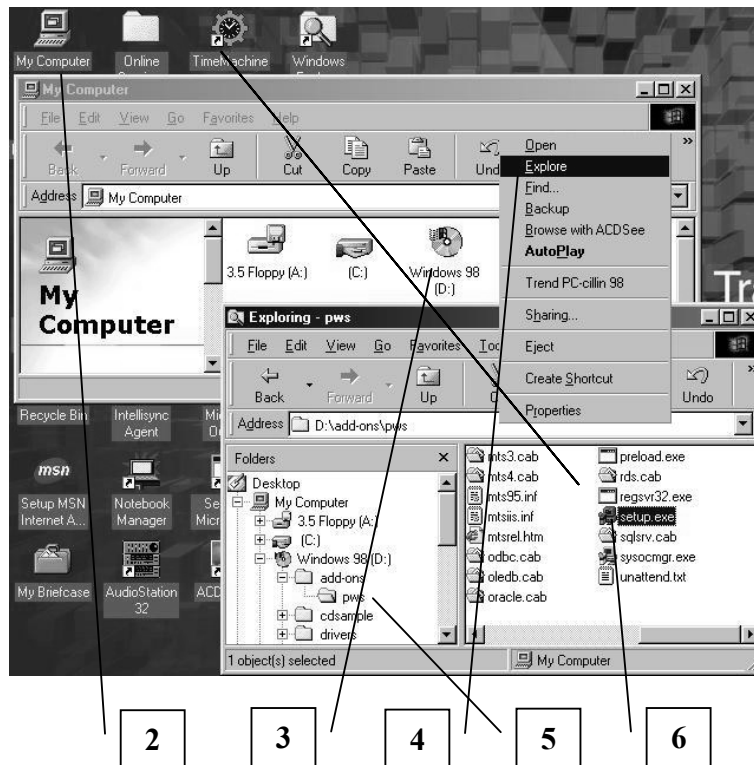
My Computer
Online Services
TimeMachine
Windows Explorer

My Computer
File Edit View Go Favorites Help
Back Forward Up Cut Copy Paste Undo
Address My Computer

My Computer

3.5 Floppy (A:)
(C:)
Windows 98 (D:)

Open
Explore
Find...
Backup
Browse with ACDSee
AutoPlay
Trend PC-cillin 98
Sharing...
Eject
Create Shortcut
Properties

Exploring - pws
File Edit View Go Favorites Too
Back Forward Up Undo
Address D:\add-ons\pws

Folders
Desktop
My Computer
3.5 Floppy (A:)
(C:)
Windows 98 (D:)
add-ons
pws
cdsample
drivers

mts3.cab
mts4.cab
mts95.inf
mtsiis.inf
mtsrel.htm
odbc.cab
oledb.cab
oracle.cab
preload.exe
rds.cab
regsvr32.exe
setup.exe
sqlsrv.cab
sysocmgr.exe
unattend.txt

1 object(s) selected
My Computer

Recycle Bin
Intellisync Agent
msn
Setup MSN Internet A...
Notebook Manager
My Briefcase
AudioStation 32
ACD

2
3
4
5
6